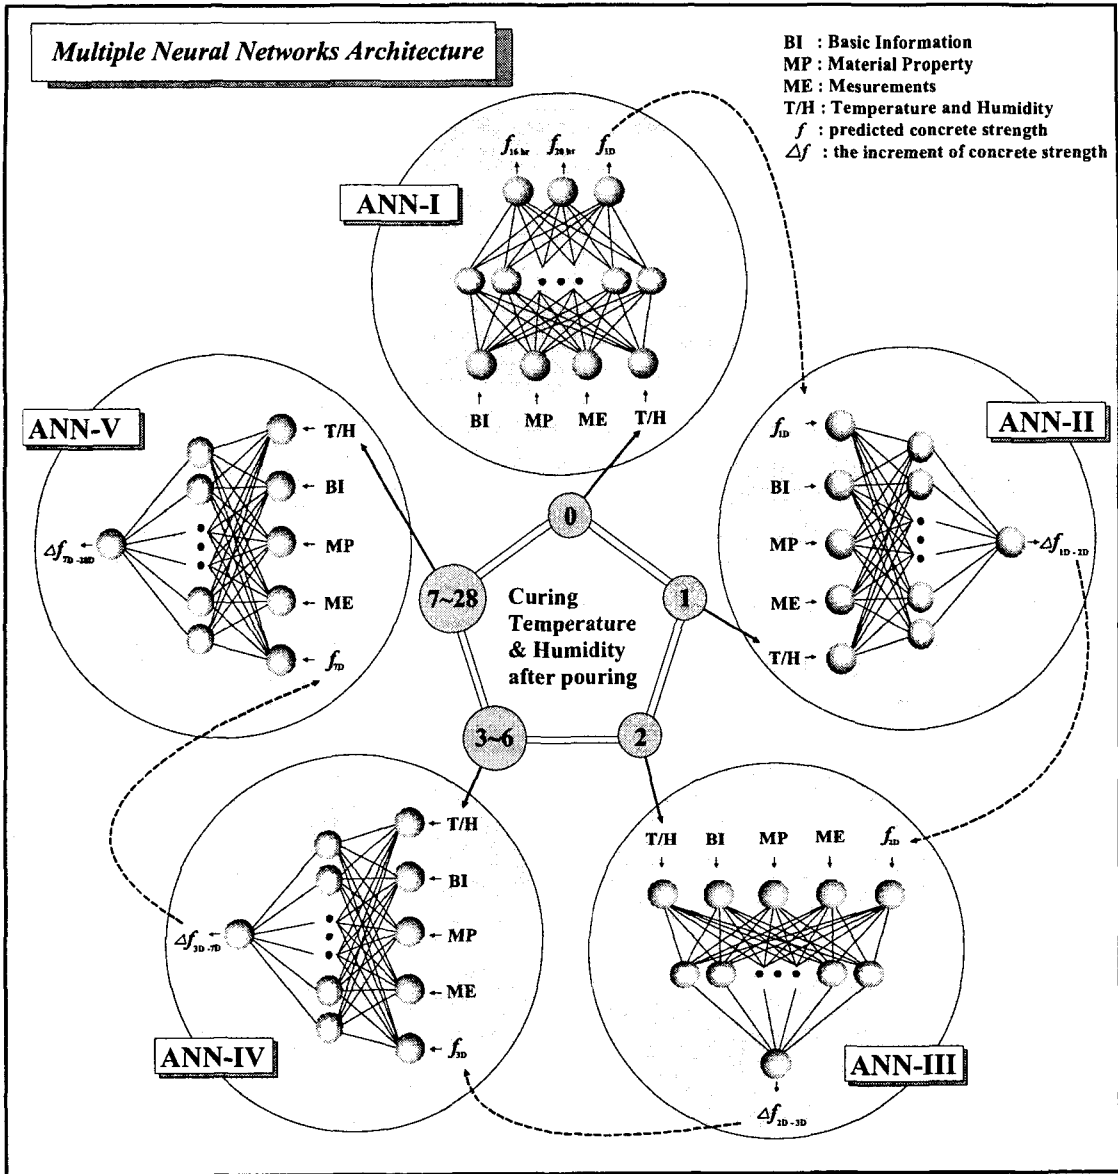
Multiple Neural Networks Architecture

BI : Basic Information
MP : Material Property
ME : Mesurements
T/H : Temperature and Humidity
$f$ : predicted concrete strength
$\Delta f$ : the increment of concrete strength

ANN-I

$f_{16hr}$ $f_{28hr}$ $f_{1D}$

BI MP ME T/H

ANN-II

$f_{1D}$
BI
MP
ME
T/H
$\Delta f_{1D-2D}$

ANN-III

T/H BI MP ME $f_{2D}$

$\Delta f_{2D-3D}$

ANN-IV

T/H
BI
MP
ME
$f_{3D}$
$\Delta f_{3D-7D}$

ANN-V

T/H
BI
MP
ME
$f_{7D}$
$\Delta f_{7D-28D}$

0
1
2
3~6
7~28

Curing Temperature & Humidity after pouring